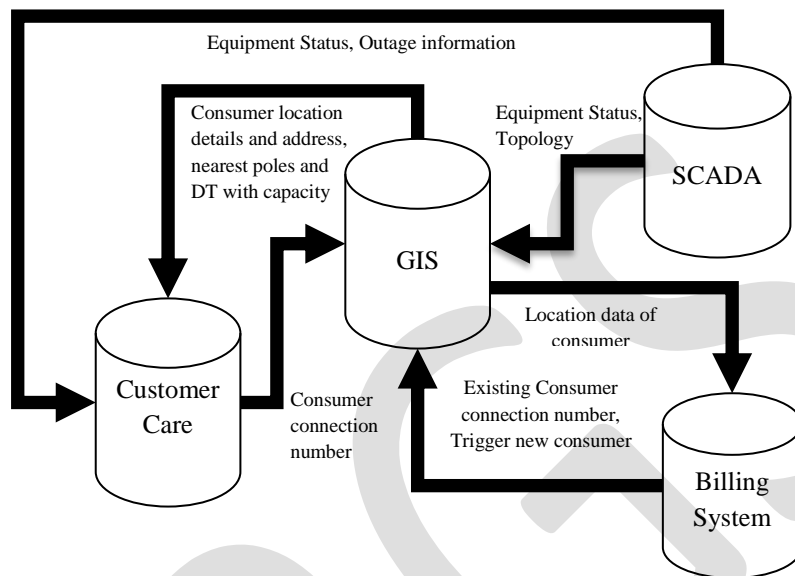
Equipment Status, Outage information

Consumer location details and address, nearest poles and DT with capacity

Equipment Status, Topology

SCADA

GIS

Location data of consumer

Customer Care

Consumer connection number

Existing Consumer connection number, Trigger new consumer

Billing System